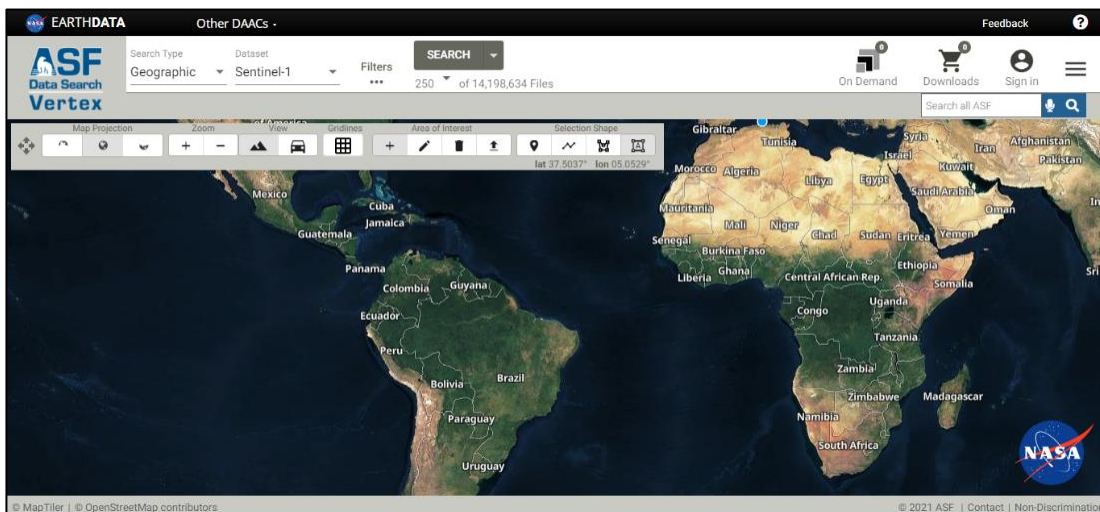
NASA EARTHDATA Other DAACs ▾ Feedback ?

ASF Data Search Vertex

Search Type Geographic

Dataset Sentinel-1

Filters •••

SEARCH

250 of 14,198,634 Files

0 On Demand

0 Downloads

Sign in

Search all ASF

Map Projection Zoom View Gridlines Area of Interest Selection Shape

lat 37.5037° lon 05.0529°

Mexico
Cuba
Jamaica
Guatemala
Panama
Colombia
Guyana
Ecuador
Peru
Brazil
Bolivia
Paraguay
Uruguay
Gibraltar
Tunisia
Syria
Iran
Afghanistan
Israel
Pakistan
Kuwait
Morocco
Algeria
Libya
Egypt
Saudi Arabia
Oman
Mauritania
Mali
Niger
Chad
Sudan
Eritrea
Yemen
Senegal
Burkina Faso
Ghana
Liberia
Central African Rep.
Ethiopia
Somalia
Uganda
Congo
Tanzania
Zambia
Zimbabwe
Madagascar
Namibia
South Africa

NASA

© MapTiler | © OpenStreetMap contributors

© 2021 ASF | Contact | Non-Discrimination